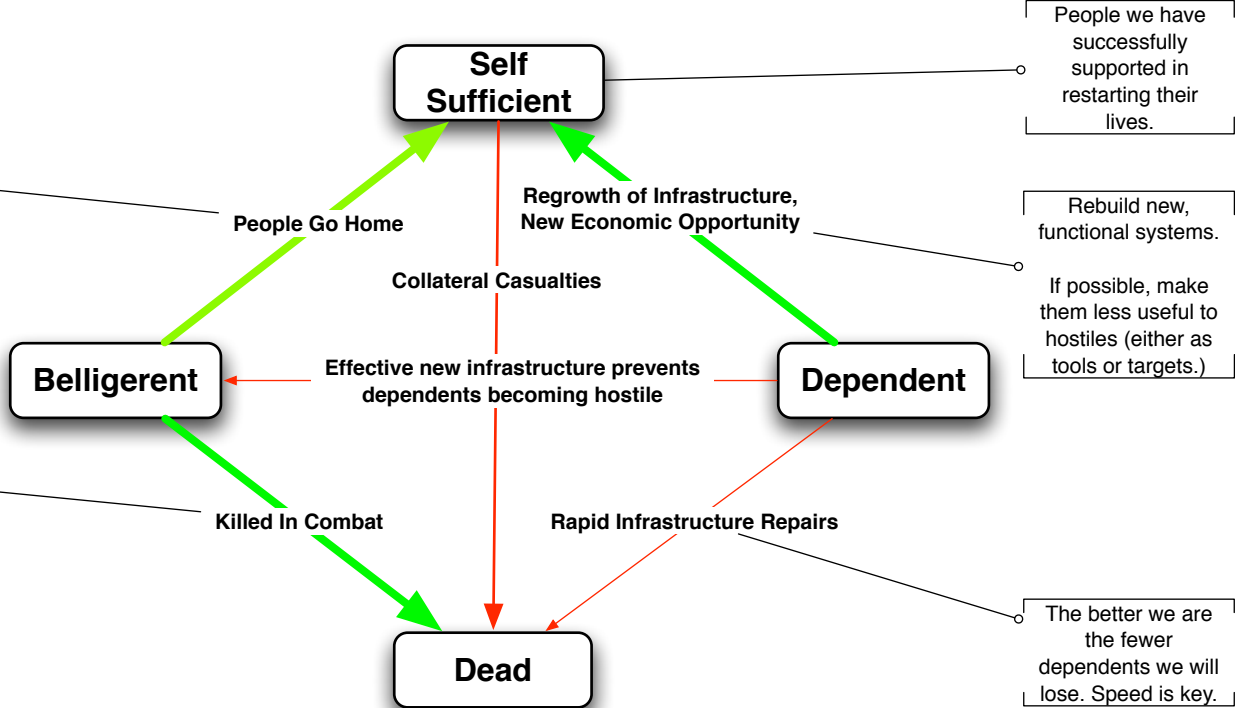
Self Sufficient

People we have successfully supported in restarting their lives.

People Go Home

Regrowth of Infrastructure, New Economic Opportunity

Rebuild new, functional systems.

If possible, make them less useful to hostiles (either as tools or targets.)

Collateral Casualties

Belligerent

Effective new infrastructure prevents dependents becoming hostile

Dependent

Killed In Combat

Rapid Infrastructure Repairs

The better we are the fewer dependents we will lose. Speed is key.

Dead